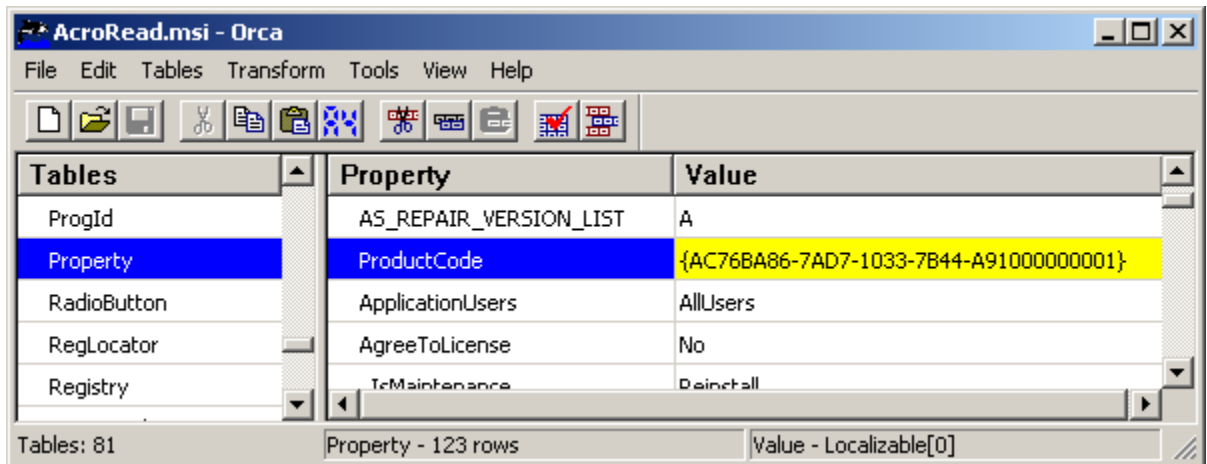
AcroRead.msi - Orca

File Edit Tables Transform Tools View Help

| Tables |
|---|
| ProgId |
| Property |
| RadioButton |
| RegLocator |
| Registry |

| Property | Value |
|---|---|
| AS_REPAIR_VERSION_LIST | A |
| ProductCode | {AC76BA86-7AD7-1033-7B44-A91000000001} |
| ApplicationUsers | AllUsers |
| AgreeToLicense | No |
| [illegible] | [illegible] |

Tables: 81 | Property - 123 rows | Value - Localizable[0]